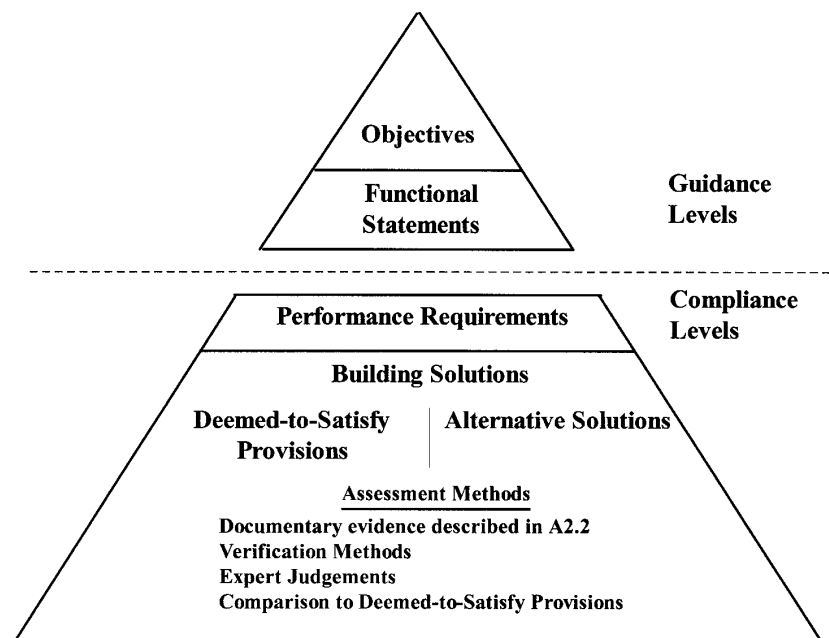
Objectives

Functional Statements

Guidance Levels

Compliance Levels

Performance Requirements

Building Solutions

Deemed-to-Satisfy Provisions

Alternative Solutions

Assessment Methods

Documentary evidence described in A2.2
Verification Methods
Expert Judgements
Comparison to Deemed-to-Satisfy Provisions